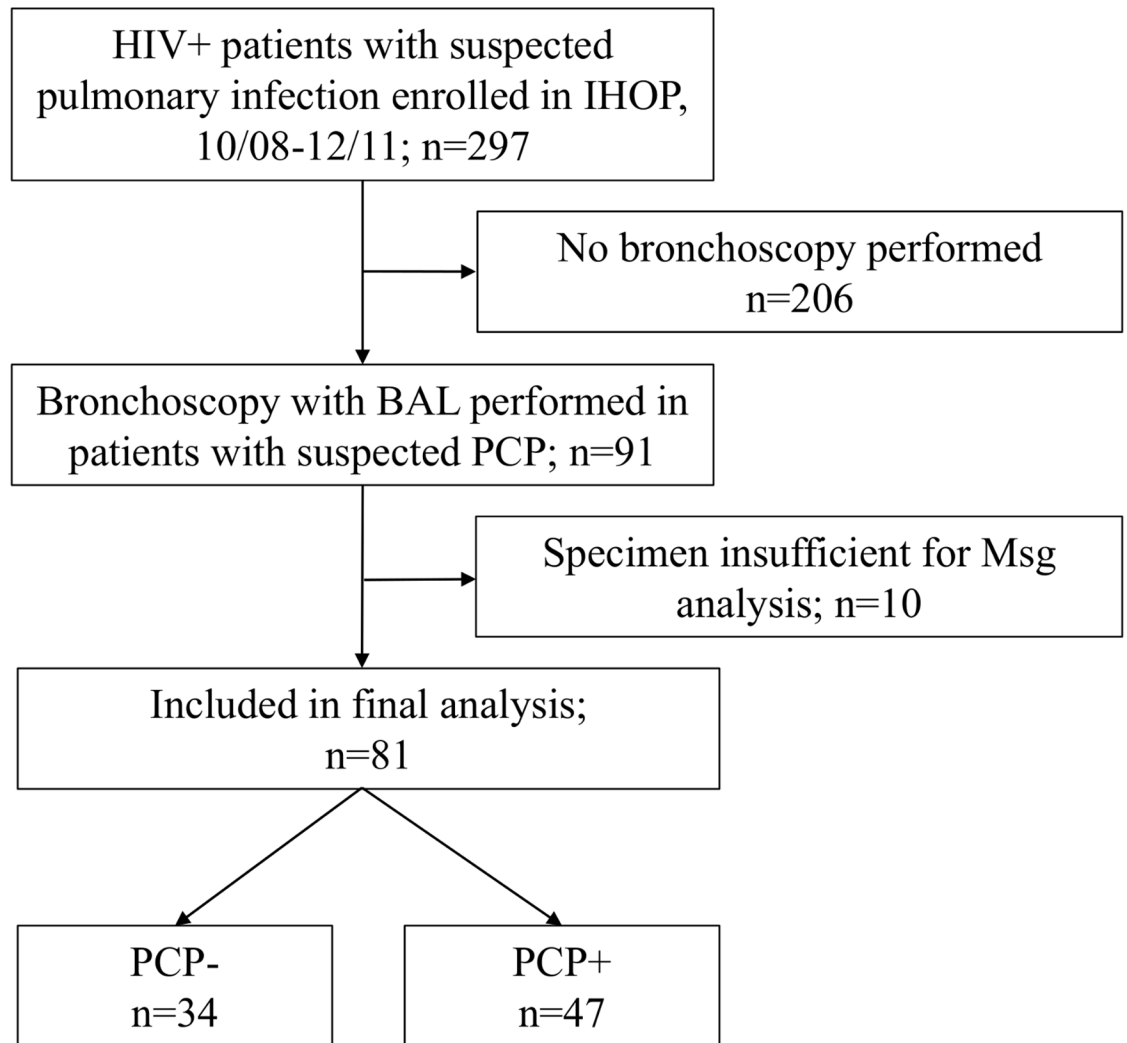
HIV+ patients with suspected pulmonary infection enrolled in IHOP, 10/08-12/11; n=297

No bronchoscopy performed
n=206

Bronchoscopy with BAL performed in patients with suspected PCP; n=91

Specimen insufficient for Msg analysis; n=10

Included in final analysis;
n=81

PCP-
n=34

PCP+
n=47